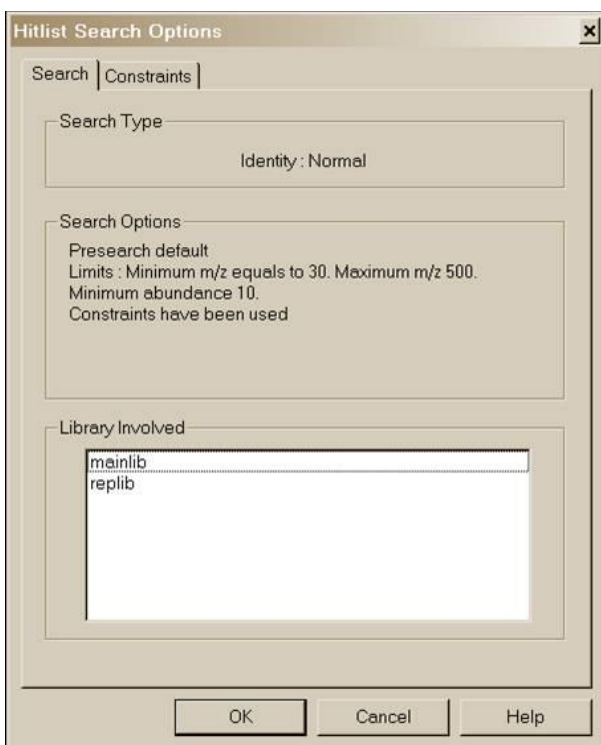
Hitlist Search Options

×

Search | Constraints

Search Type

Identity : Normal

Search Options

Presearch default
Limits : Minimum m/z equals to 30. Maximum m/z 500.
Minimum abundance 10.
Constraints have been used

Library Involved

mainlib
replib

OK

Cancel

Help